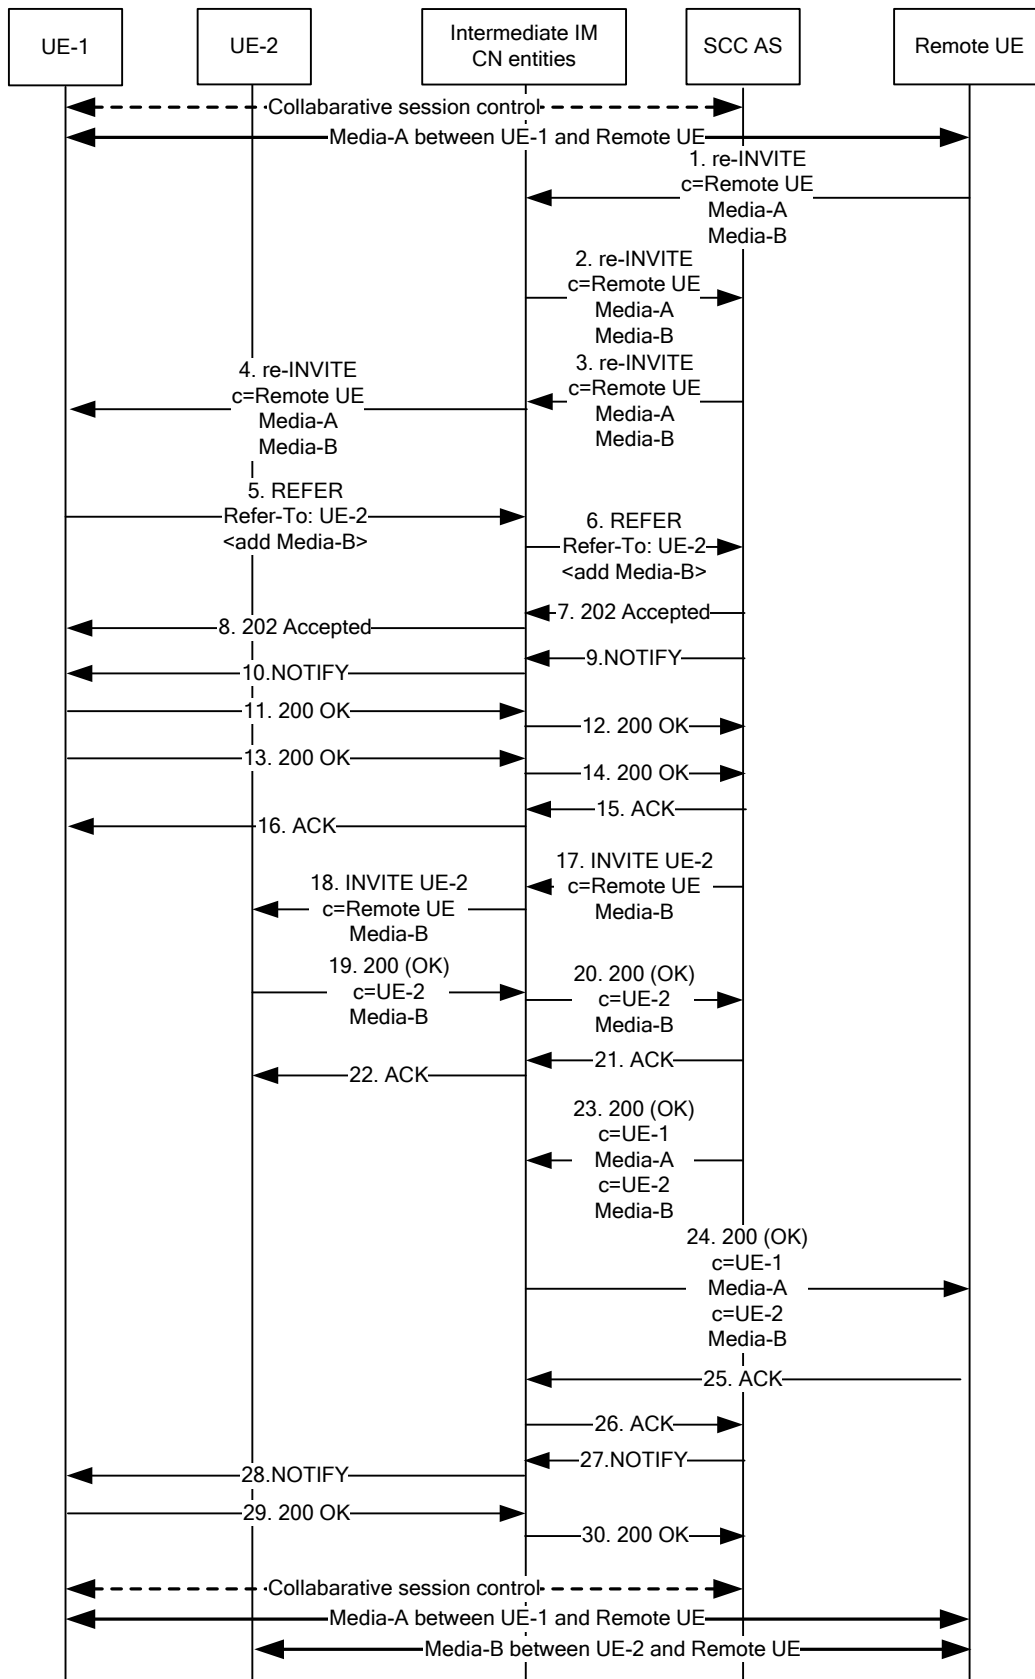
UE-1

UE-2

Intermediate IM CN entities

SCC AS

Remote UE

Collabarative session control

Media-A between UE-1 and Remote UE

1. re-INVITE
c=Remote UE
Media-A
Media-B

2. re-INVITE
c=Remote UE
Media-A
Media-B

3. re-INVITE
c=Remote UE
Media-A
Media-B

4. re-INVITE
c=Remote UE
Media-A
Media-B

5. REFER
Refer-To: UE-2
<add Media-B>

6. REFER
Refer-To: UE-2
<add Media-B>

7. 202 Accepted

8. 202 Accepted

9.NOTIFY

10.NOTIFY

11. 200 OK

12. 200 OK

13. 200 OK

14. 200 OK

15. ACK

16. ACK

17. INVITE UE-2
c=Remote UE
Media-B

18. INVITE UE-2
c=Remote UE
Media-B

19. 200 (OK)
c=UE-2
Media-B

20. 200 (OK)
c=UE-2
Media-B

21. ACK

22. ACK

23. 200 (OK)
c=UE-1
Media-A
c=UE-2
Media-B

24. 200 (OK)
c=UE-1
Media-A
c=UE-2
Media-B

25. ACK

26. ACK

27.NOTIFY

28.NOTIFY

29. 200 OK

30. 200 OK

Collabarative session control

Media-A between UE-1 and Remote UE

Media-B between UE-2 and Remote UE